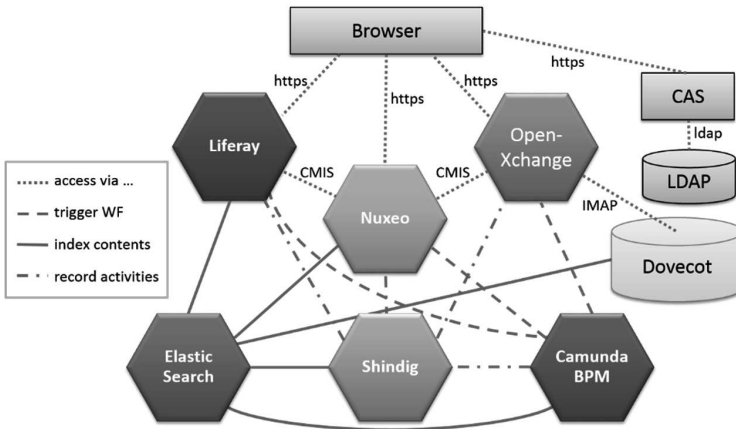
Browser

https

https

https

https

CAS

ldap

LDAP

Liferay

Open-Xchange

CMIS

CMIS

Nuxeo

IMAP

Dovecot

access via ...

trigger WF

index contents

record activities

Elastic Search

Shindig

Camunda BPM